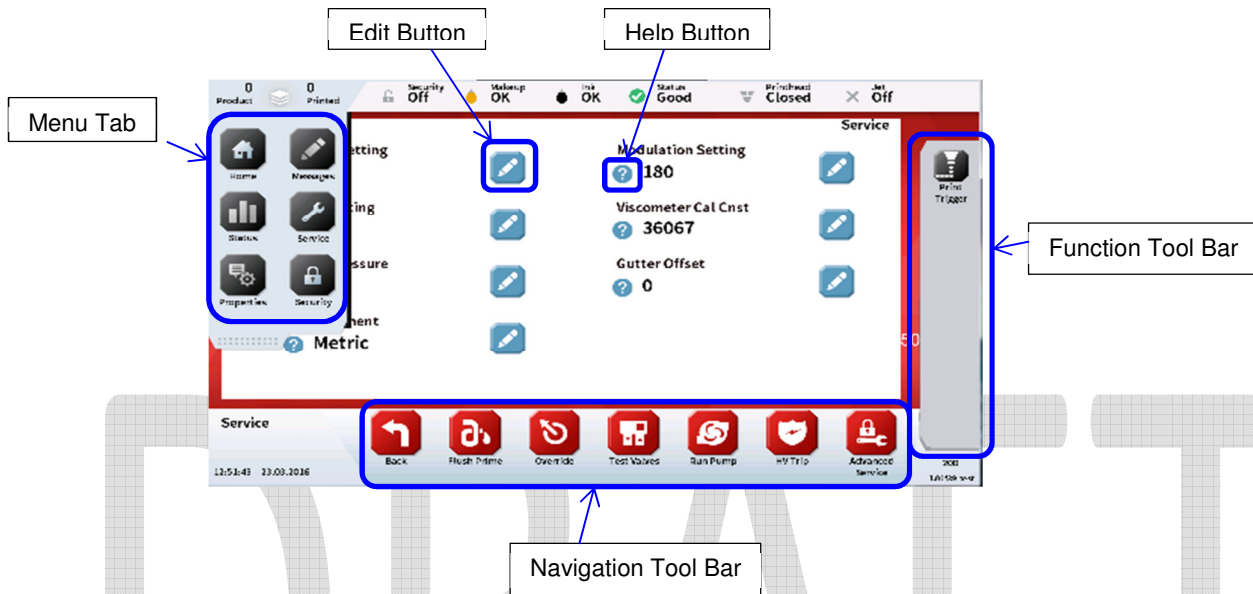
Edit Button

Help Button

Menu Tab

0 Product 0 Printed Security Off Makeup OK Ink OK Status Good Printhead Closed Jet Off

Home Messages Status Service Properties Security

Service

etting

ting

essure

hent

Metric

Modulation Setting
180

Viscometer Cal Cnst
36067

Gutter Offset
0

Print Trigger

Function Tool Bar

Service

12:51:43 23.03.2016

Back Flush Prime Override Test Valves Run Pump HV Trip Advanced Service

Navigation Tool Bar